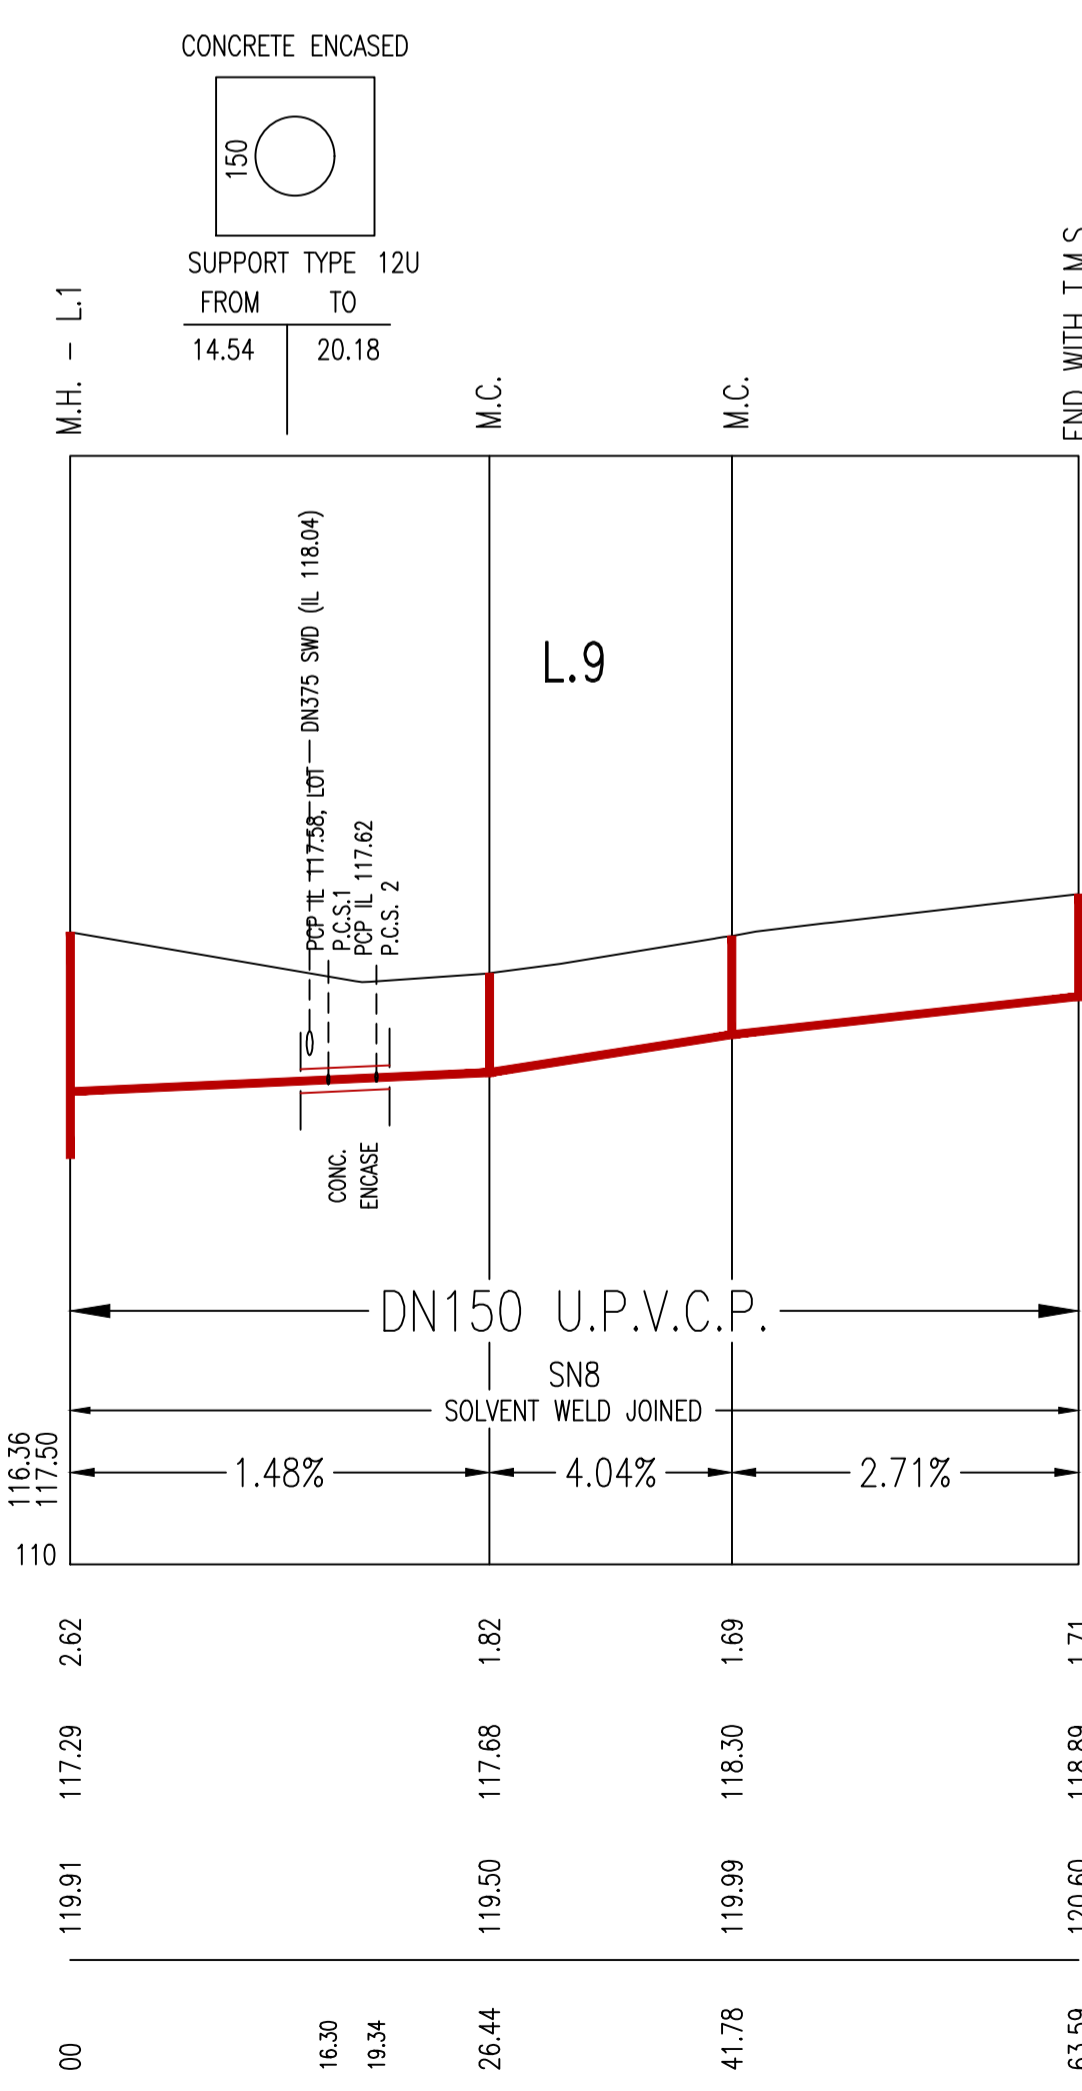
CONCRETE ENCASED

150

SUPPORT TYPE 12U

| FROM | TO |
|---|---|
| 14.54 | 20.18 |

M.H. - L.1

M.C.

M.C.

END WITH T.M.S.

PCP IL 117.58, LOT — DN375 SWD (IL 118.04)
P.C.S.1
PCP IL 117.62
P.C.S. 2

L.9

CONC. ENCASE

DN150 U.P.V.C.P.

SN8

SOLVENT WELD JOINED

1.48%

4.04%

2.71%

116.36
117.50

110

2.62

117.29

119.91

1.82

117.68

119.50

1.69

118.30

119.99

1.71

118.89

120.60

00

16.30

19.34

26.44

41.78

63.59